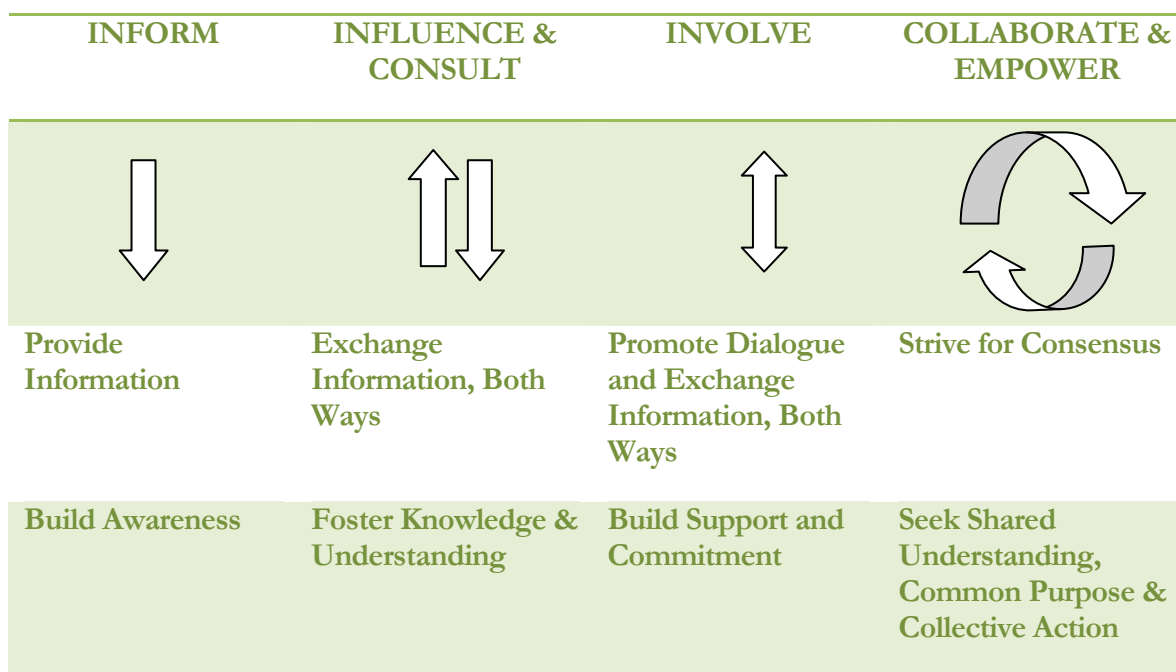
| INFORM | INFLUENCE & CONSULT | INVOLVE | COLLABORATE & EMPOWER |
|---|---|---|---|
| | | | |
| Provide Information | Exchange Information, Both Ways | Promote Dialogue and Exchange Information, Both Ways | Strive for Consensus |
| Build Awareness | Foster Knowledge & Understanding | Build Support and Commitment | Seek Shared Understanding, Common Purpose & Collective Action |